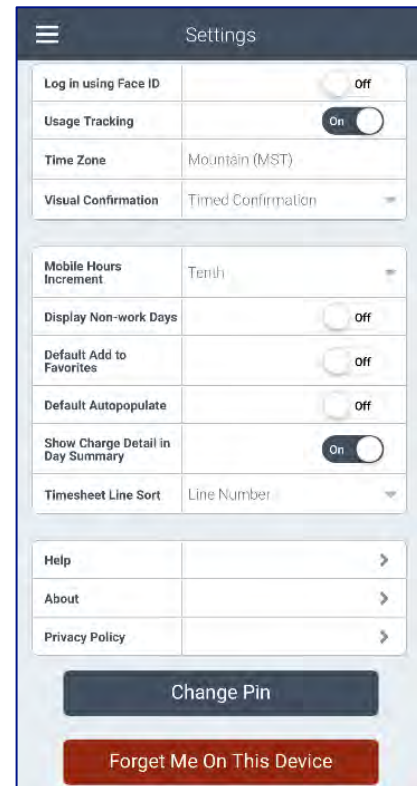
Settings

| | |
|---|---|
| Log in using Face ID | Off |
| Usage Tracking | On |
| Time Zone | Mountain (MST) |
| Visual Confirmation | Timed Confirmation |

| | |
|---|---|
| Mobile Hours Increment | Tenth |
| Display Non-work Days | Off |
| Default Add to Favorites | Off |
| Default Autopopulate | Off |
| Show Charge Detail in Day Summary | On |
| Timesheet Line Sort | Line Number |

| | |
|---|---|
| Help | > |
| About | > |
| Privacy Policy | > |

Change Pin

Forget Me On This Device